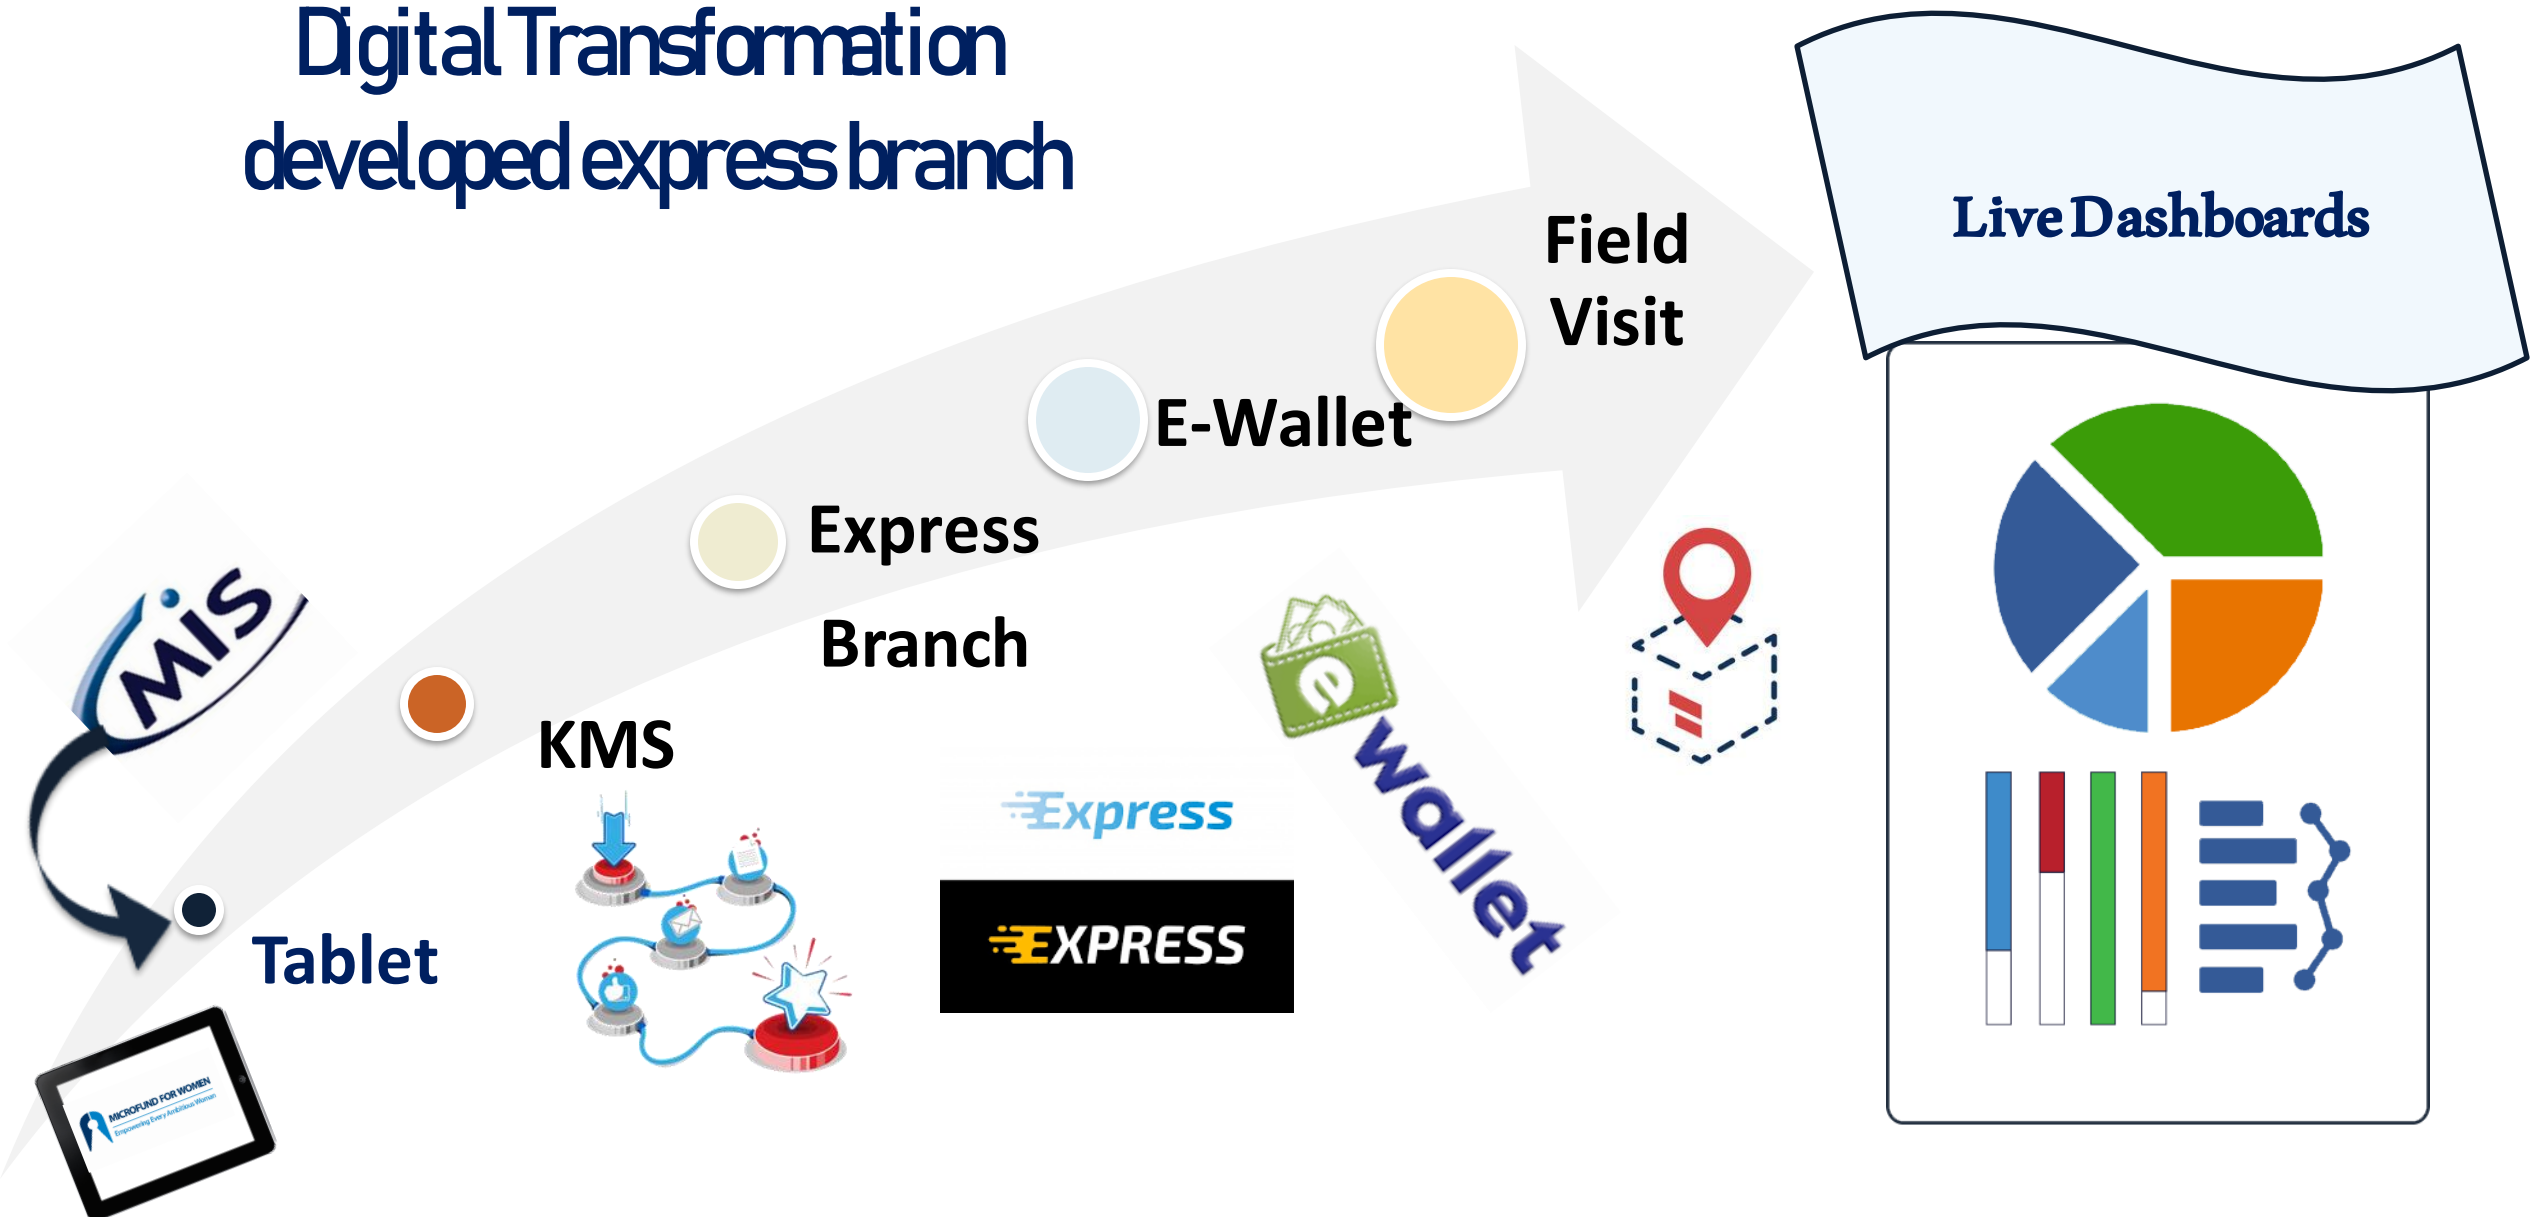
Digital Transformation developed express branch

Live Dashboards

Field Visit

E-Wallet

Express Branch

KMS

Tablet

MIS

MICROFUND FOR WOMEN
Empowering Every Ambitious Woman

Express

EXPRESS

e wallet